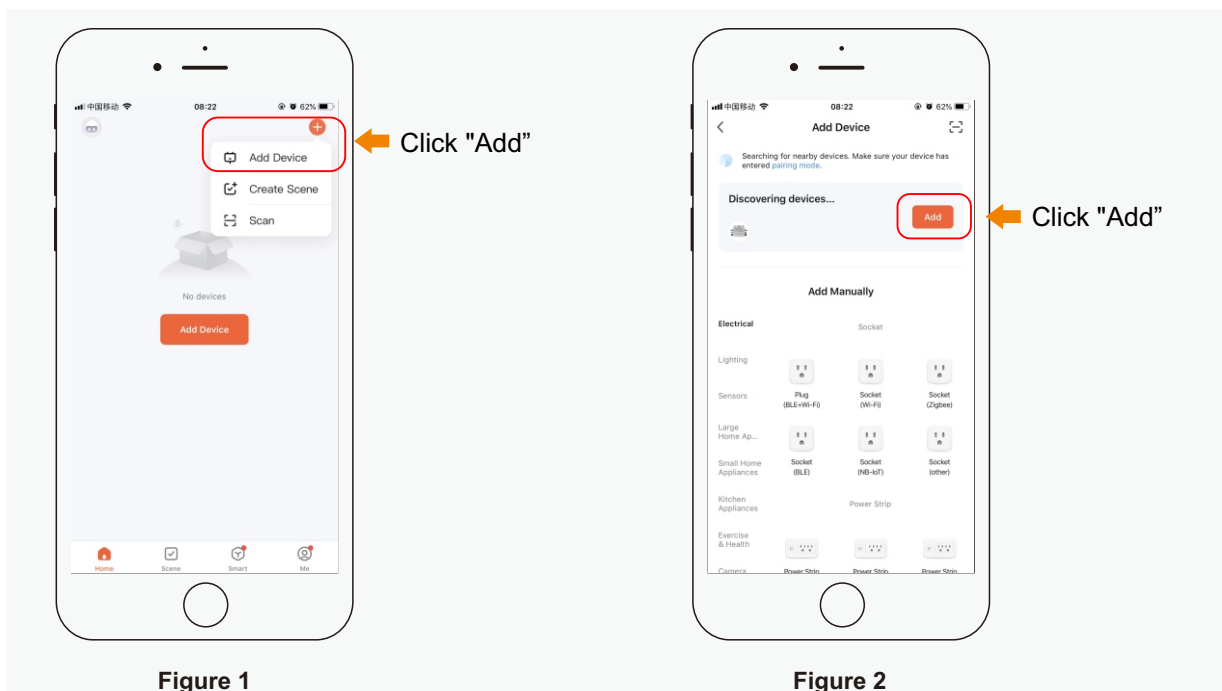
中国移动 08:22 62%

Add Device

Create Scene

Scan

Click "Add"

No devices

Add Device

Home Scene Smart Me

Figure 1

中国移动 08:22 62%

Add Device

Searching for nearby devices. Make sure your device has entered pairing mode.

Discovering devices...

Add

Click "Add"

Add Manually

Electrical

Socket

Lighting

Sensors

Plug (BLE+Wi-Fi)

Socket (Wi-Fi)

Socket (Zigbee)

Large Home Ap...

Small Home Appliances

Socket (BLE)

Socket (NB-IoT)

Socket (other)

Kitchen Appliances

Power Strip

Exercise & Health

Camera

Power Strip

Power Strip

Power Strip

Figure 2